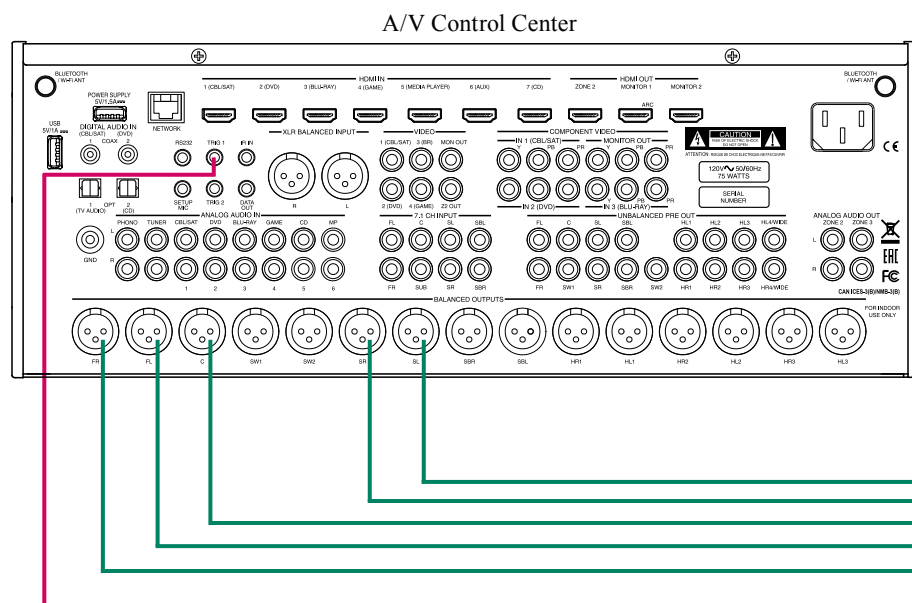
A/V Control Center

BLUETOOTH / WI-FI ANT

POWER SUPPLY 5V/1.5A

USB 5V/1A

DIGITAL AUDIO IN (CBL/SAT) (DVD) 1 COAX 2

NETWORK

HDMI IN
1 (CBL/SAT) 2 (DVD) 3 (BLU-RAY) 4 (GAME) 5 (MEDIA PLAYER) 6 (AUX) 7 (CD)

HDMI OUT
ZONE 2 MONITOR 1 ARC MONITOR 2

BLUETOOTH / WI-FI ANT

RS232 TRIG 1 IR IN
SETUP MIC TRIG 2 DATA OUT

XLR BALANCED INPUT
R L

VIDEO
1 (CBL/SAT) 3 (BR) MON OUT
2 (DVD) 4 (GAME) Z2 OUT

COMPONENT VIDEO
IN 1 (CBL/SAT) Y PB PR
MONITOR OUT Y PB PR
IN 2 (DVD) IN 3 (BLU-RAY)

CAUTION
ATTENTION

120V~ 50/60Hz 75 WATTS

SERIAL NUMBER

1 (TV AUDIO) OPT 2 (CD)

ANALOG AUDIO IN
PHONO TUNER CBL/SAT DVD BLU-RAY GAME CD MP
L R
GND
1 2 3 4 5 6

7.1 CH INPUT
FL C SL SBL
FR SUB SR SBR

UNBALANCED PRE OUT
FL C SL SBL HL1 HL2 HL3 HL4/WIDE
FR SW1 SR SBR SW2 HR1 HR2 HR3 HR4/WIDE

ANALOG AUDIO OUT
ZONE 2 ZONE 3
L R

CAN ICES-3(B)/NMB-3(B)

BALANCED OUTPUTS
FR FL C SW1 SW2 SR SL SBR SBL HR1 HL1 HR2 HL2 HR3 HL3

FOR INDOOR USE ONLY